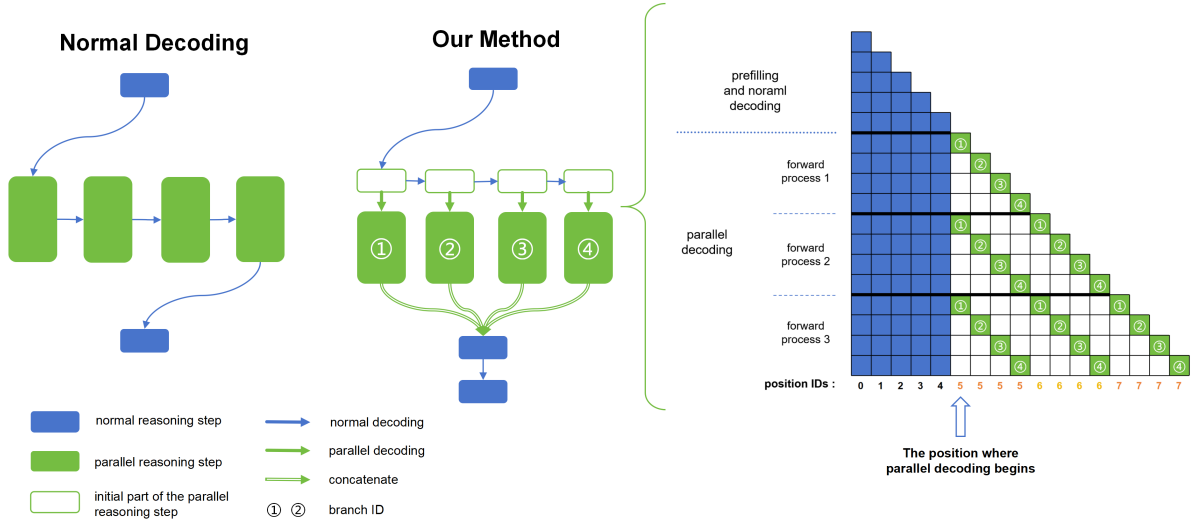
Normal Decoding

Our Method

①
②
③
④

prefilling and noraml decoding

parallel decoding

forward process 1

forward process 2

forward process 3

①
②
③
④
①
②
③
④
①
②
③
④
①
②
③
④
①
②
③
④
①
②
③
④

position IDs : 0 1 2 3 4 5 5 5 5 6 6 6 6 7 7 7 7

The position where parallel decoding begins

normal reasoning step

parallel reasoning step

initial part of the parallel reasoning step

normal decoding

parallel decoding

concatenate

① ② branch ID